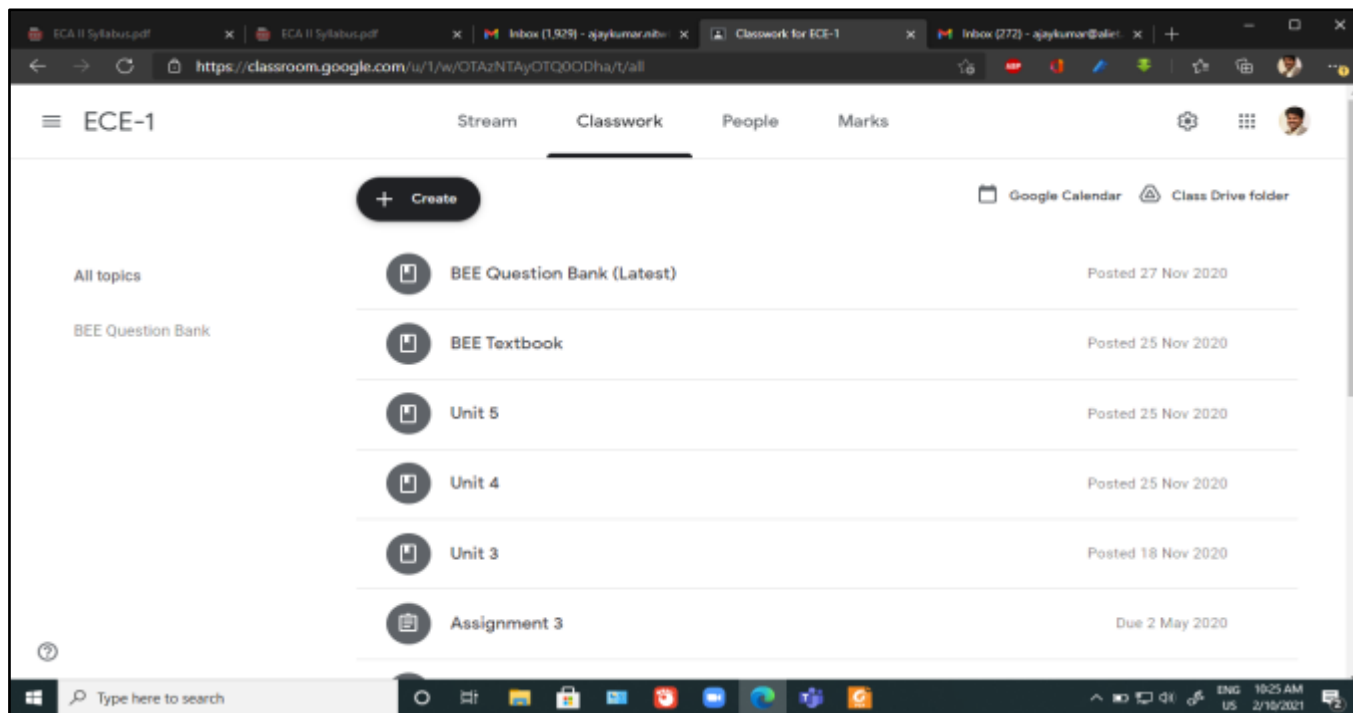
ECA II Syllabus.pdf
ECA II Syllabus.pdf
Inbox (1,929) - ajaykumar.nitw
Classwork for ECE-1
Inbox (272) - ajaykumar@aliet.
https://classroom.google.com/u/1/w/OTAzNTAyOTQ0ODha/t/all

ECE-1
Stream
Classwork
People
Marks

+ Create
Google Calendar
Class Drive folder

All topics
BEE Question Bank

BEE Question Bank (Latest)
Posted 27 Nov 2020
BEE Textbook
Posted 25 Nov 2020
Unit 5
Posted 25 Nov 2020
Unit 4
Posted 25 Nov 2020
Unit 3
Posted 18 Nov 2020
Assignment 3
Due 2 May 2020

Type here to search
ENG US
10:25 AM 2/10/2021